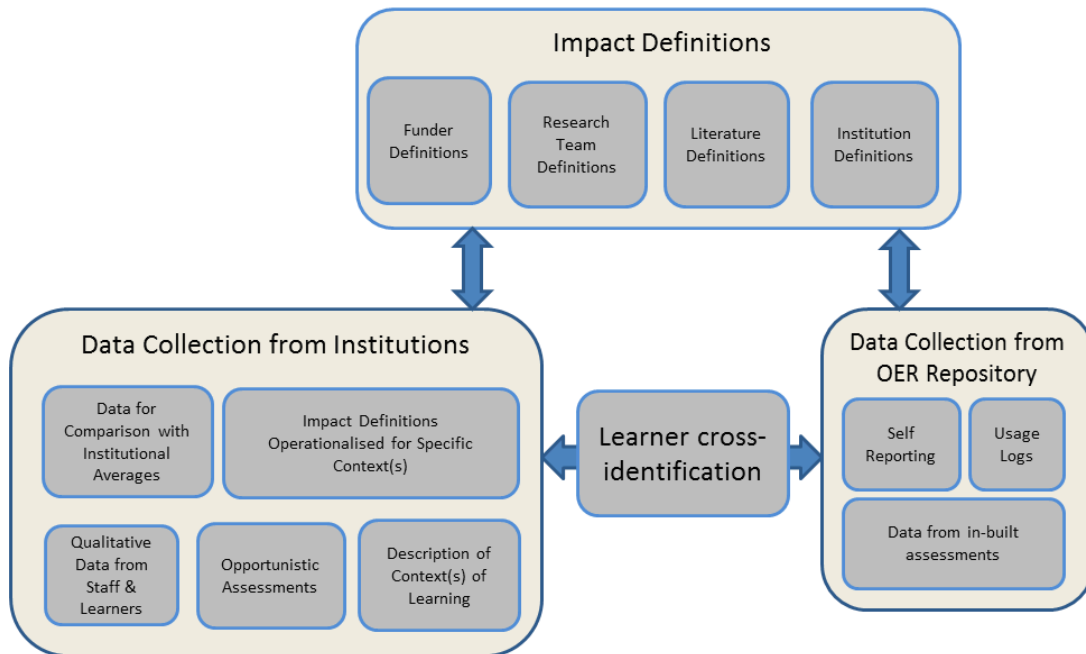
Impact Definitions

Funder Definitions

Research Team Definitions

Literature Definitions

Institution Definitions

Data Collection from Institutions

Data for Comparison with Institutional Averages

Impact Definitions Operationalised for Specific Context(s)

Qualitative Data from Staff & Learners

Opportunistic Assessments

Description of Context(s) of Learning

Learner cross-identification

Data Collection from OER Repository

Self Reporting

Usage Logs

Data from in-built assessments